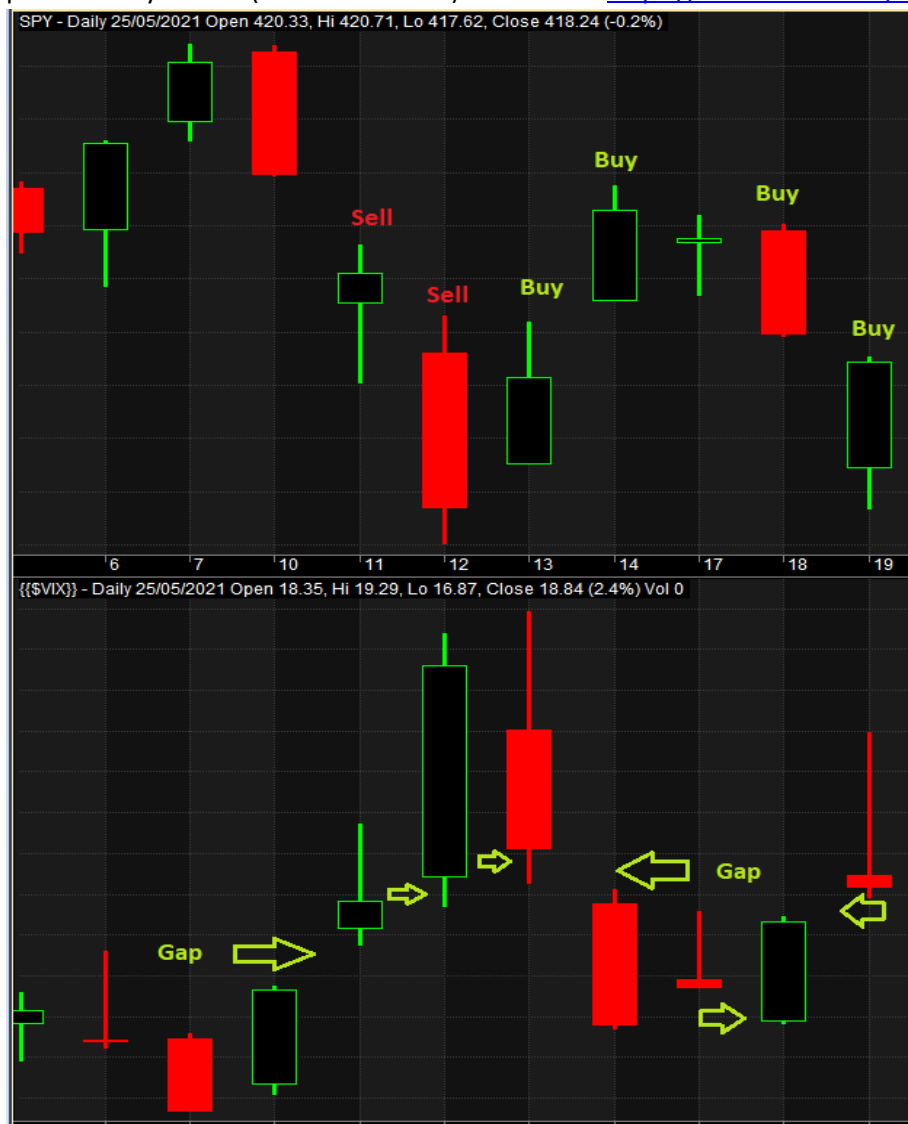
SPY - Daily 25/05/2021 Open 420.33, Hi 420.71, Lo 417.62, Close 418.24 (-0.2%)

Sell

Sell

Buy

Buy

Buy

Buy

6 7 10 11 12 13 14 17 18 19

{{$VIX}} - Daily 25/05/2021 Open 18.35, Hi 19.29, Lo 16.87, Close 18.84 (2.4%) Vol 0

Gap

Gap